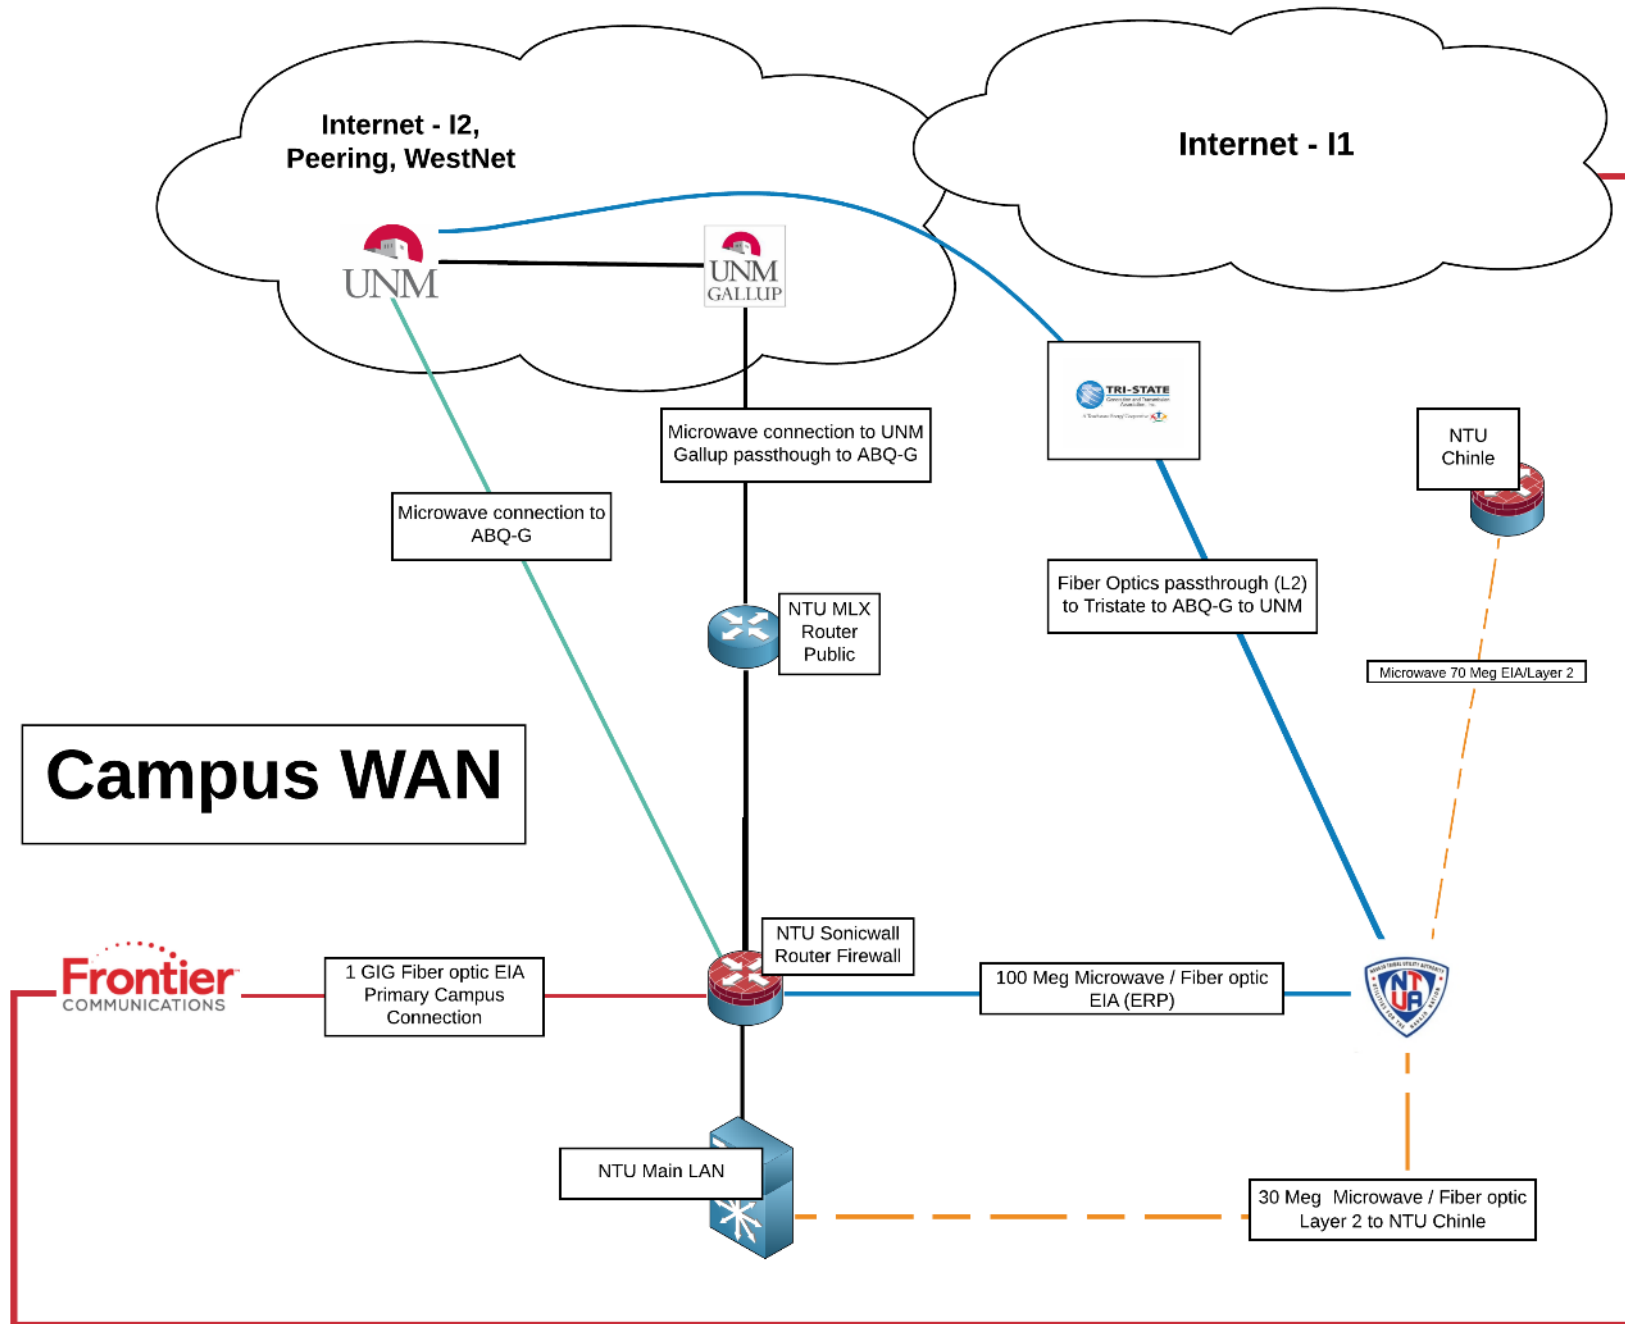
Internet - I2, Peering, WestNet

Internet - I1

UNM

UNM GALLUP

TRI-STATE

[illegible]

NTU Chinle

Microwave connection to UNM Gallup passthough to ABQ-G

Microwave connection to ABQ-G

Fiber Optics passthrough (L2) to Tristate to ABQ-G to UNM

Microwave 70 Meg EIA/Layer 2

NTU MLX Router Public

Campus WAN

NTU Sonicwall Router Firewall

Frontier COMMUNICATIONS

1 GIG Fiber optic EIA Primary Campus Connection

100 Meg Microwave / Fiber optic EIA (ERP)

NTUA

NTU Main LAN

30 Meg Microwave / Fiber optic Layer 2 to NTU Chinle